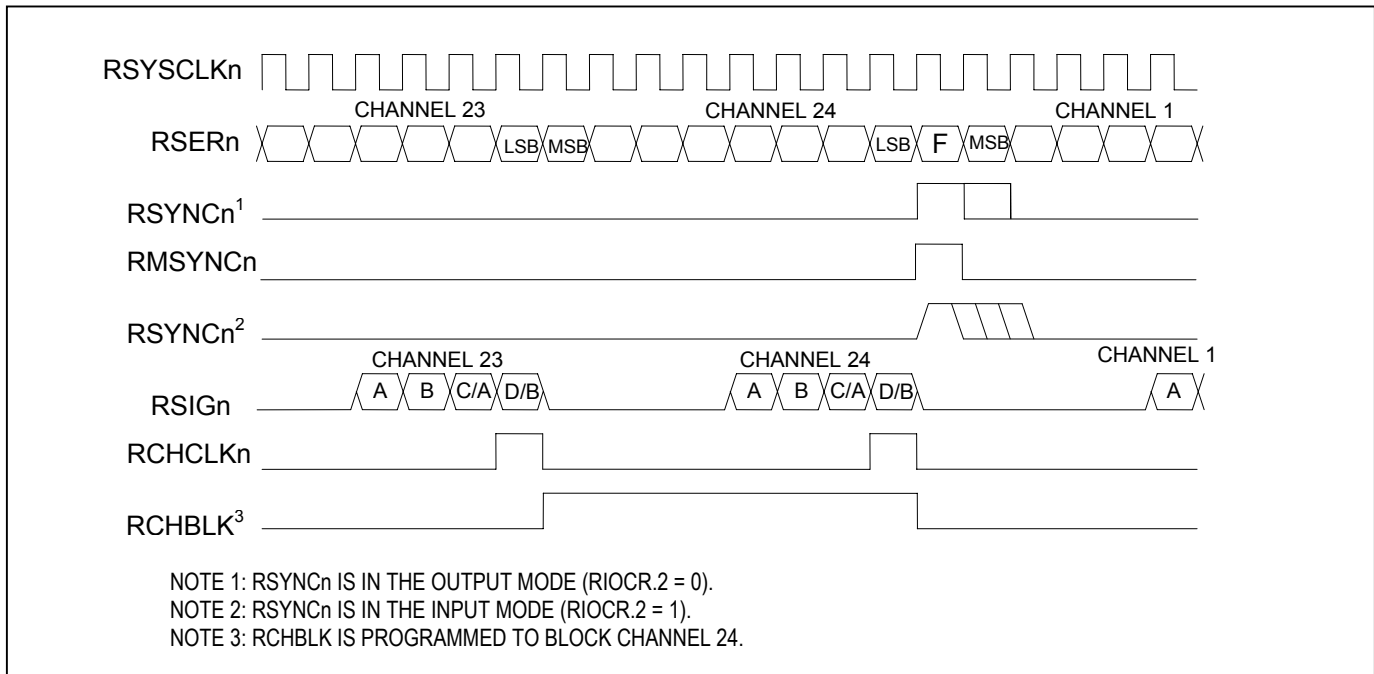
RSYSCLKn

CHANNEL 23 CHANNEL 24 CHANNEL 1

RSERn LSB MSB LSB F MSB

RSYNCn$^1$

RMSYNCn

RSYNCn$^2$

CHANNEL 23 CHANNEL 24 CHANNEL 1

RSIGn A B C/A D/B A B C/A D/B A

RCHCLKn

RCHBLK$^3$

NOTE 1: RSYNCn IS IN THE OUTPUT MODE (RIOCR.2 = 0).
NOTE 2: RSYNCn IS IN THE INPUT MODE (RIOCR.2 = 1).
NOTE 3: RCHBLK IS PROGRAMMED TO BLOCK CHANNEL 24.